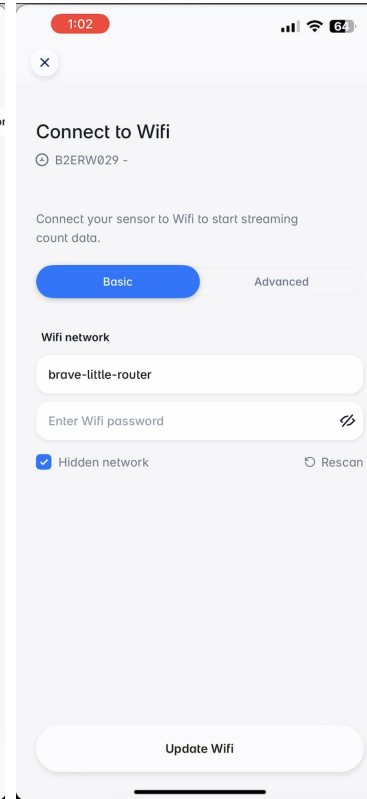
1:02

64

×

Connect to Wifi

B2ERW029 -

Connect your sensor to Wifi to start streaming count data.

Basic

Advanced

Wifi network

brave-little-router

Enter Wifi password

Hidden network

Rescan

Update Wifi